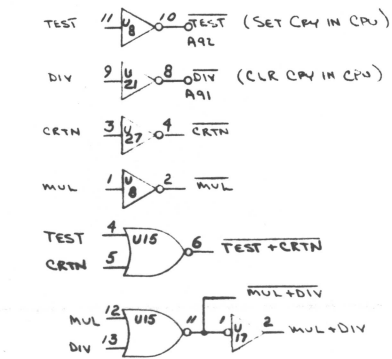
TEST $11$ $U_8$ $10$ $\overline{TEST}$ (SET CRY IN CPU)
A92

DIV $9$ $U_{21}$ $8$ $\overline{DIV}$ (CLR CRY IN CPU)
A91

CRTN $3$ $U_{27}$ $4$ $\overline{CRTN}$

MUL $1$ $U_8$ $2$ $\overline{MUL}$

TEST $4$
CRTN $5$
U15 $6$ $\overline{TEST+CRTN}$

MUL $12$
DIV $13$
U15 $11$ $\overline{MUL+DIV}$
$1$ $U_{17}$ $2$ MUL+DIV